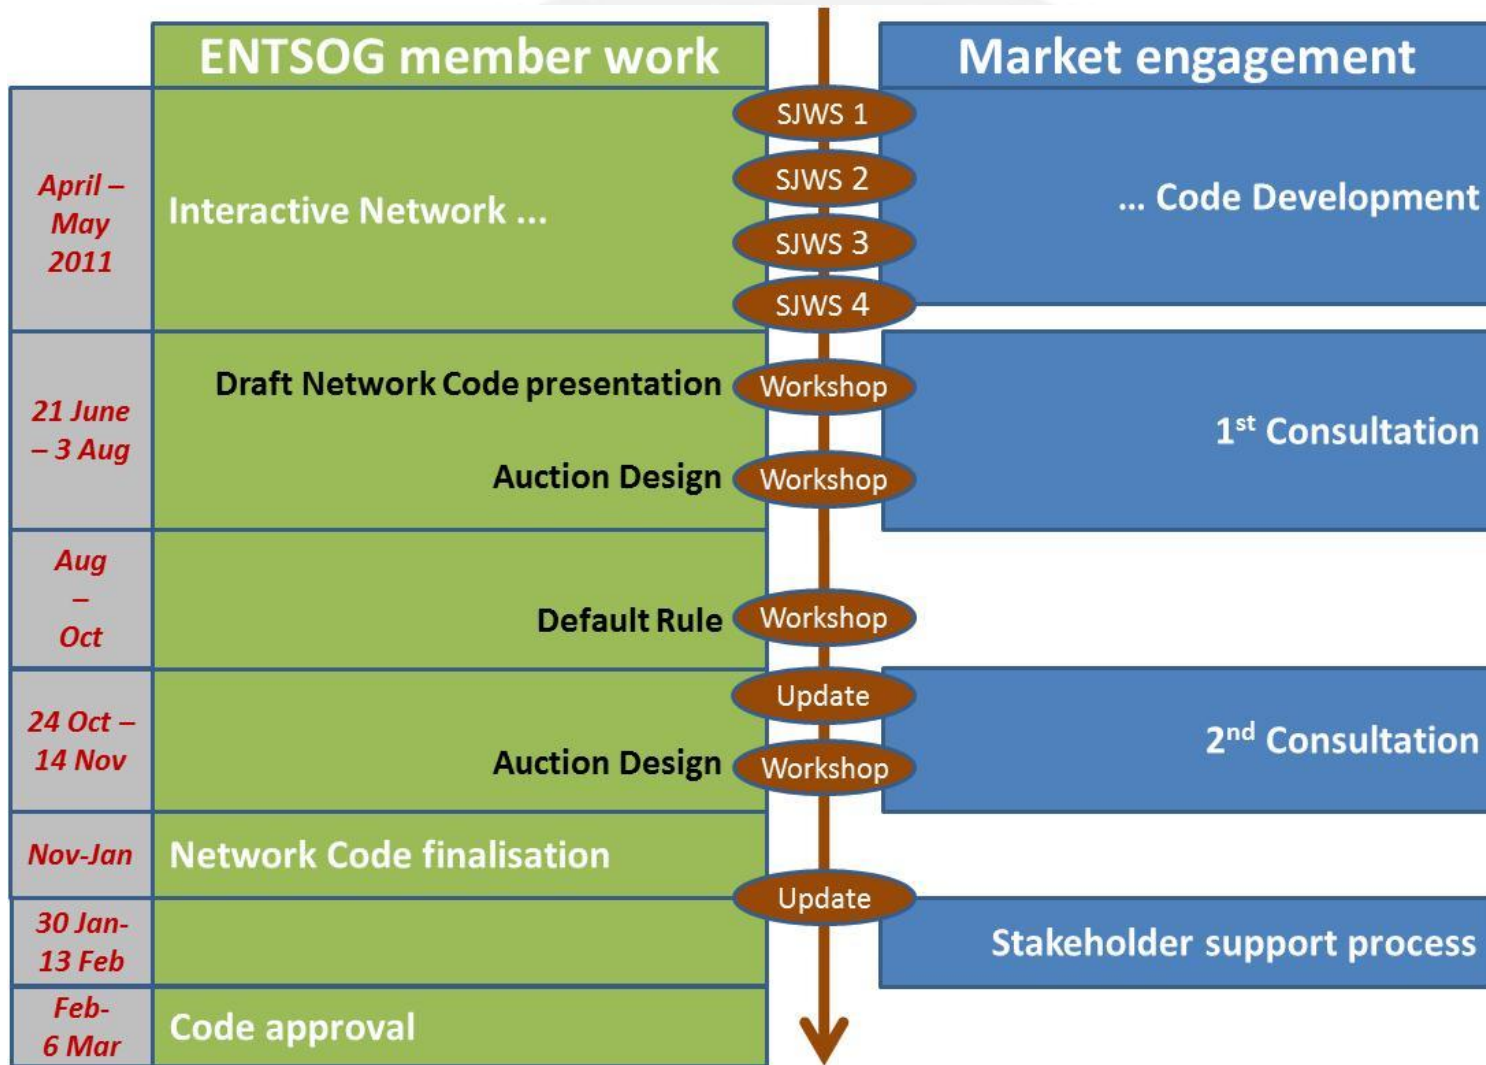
ENTSOG member work

Market engagement

April – May 2011

Interactive Network ...

SJWS 1

SJWS 2

SJWS 3

SJWS 4

... Code Development

21 June – 3 Aug

Draft Network Code presentation

Workshop

Auction Design

Workshop

1$^{st}$ Consultation

Aug – Oct

Default Rule

Workshop

24 Oct – 14 Nov

Update

Auction Design

Workshop

2$^{nd}$ Consultation

Nov-Jan

Network Code finalisation

Update

30 Jan-13 Feb

Stakeholder support process

Feb-6 Mar

Code approval